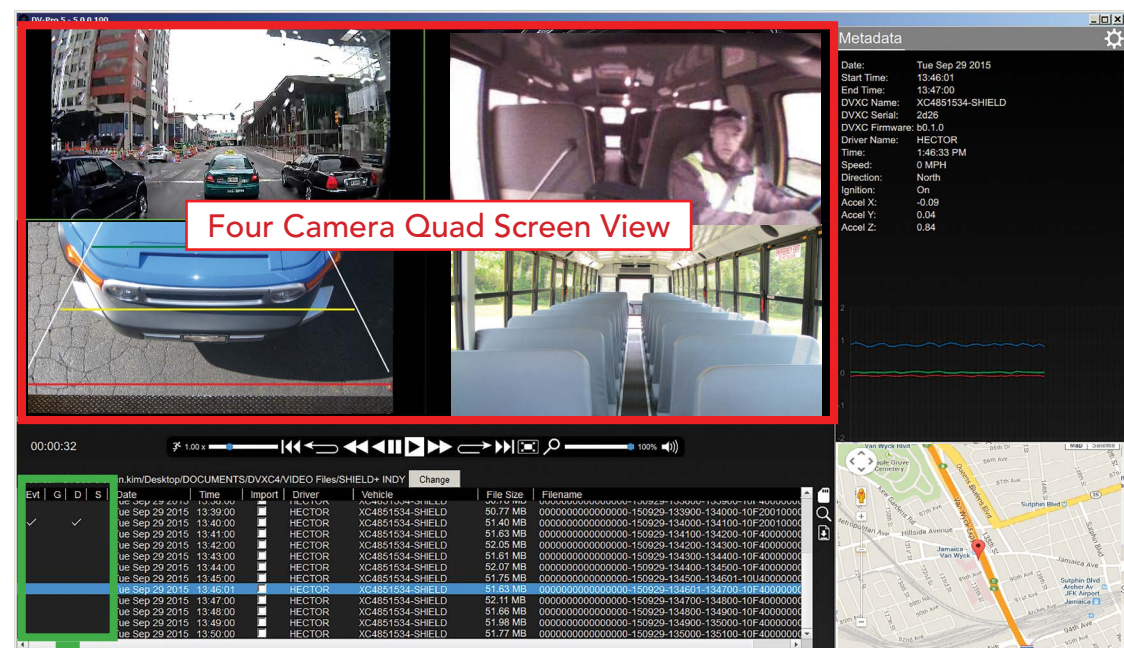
DV-Pro 5 - 5.0.0.100

Four Camera Quad Screen View

Metadata

Date: Tue Sep 29 2015
Start Time: 13:46:01
End Time: 13:47:00
DVXC Name: XC4851534-SHIELD
DVXC Serial: 2d26
DVXC Firmware: b0.1.0
Driver Name: HECTOR
Time: 1:46:33 PM
Speed: 0 MPH
Direction: North
Ignition: On
Accel X: -0.09
Accel Y: 0.04
Accel Z: 0.84

2
1
0
-1
-2

00:00:32

1.00 x

100%

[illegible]n.kim/Desktop/DOCUMENTS/DVXC4/VIDEO Files/SHIELD+ INDY Change

| Evt | G | D | S | Date | Time | Import | Driver | Vehicle | File Size | Filename |
|---|---|---|---|---|---|---|---|---|---|---|
| | | | | ue Sep 29 2015 | 13:38:00 | | HECTOR | XC4851534-SHIELD | 50.70 MB | 0000000000000000-150929-133800-133900-10F40000000 |
| ✓ | | ✓ | | ue Sep 29 2015 | 13:39:00 | | HECTOR | XC4851534-SHIELD | 50.77 MB | 0000000000000000-150929-133900-134000-10F2001000 |
| | | | | ue Sep 29 2015 | 13:40:00 | | HECTOR | XC4851534-SHIELD | 51.40 MB | 0000000000000000-150929-134000-134100-10F2001000 |
| | | | | ue Sep 29 2015 | 13:41:00 | | HECTOR | XC4851534-SHIELD | 51.63 MB | 0000000000000000-150929-134100-134200-10F4000000 |
| | | | | ue Sep 29 2015 | 13:42:00 | | HECTOR | XC4851534-SHIELD | 52.05 MB | 0000000000000000-150929-134200-134300-10F4000000 |
| | | | | ue Sep 29 2015 | 13:43:00 | | HECTOR | XC4851534-SHIELD | 51.61 MB | 0000000000000000-150929-134300-134400-10F4000000 |
| | | | | ue Sep 29 2015 | 13:44:00 | | HECTOR | XC4851534-SHIELD | 52.07 MB | 0000000000000000-150929-134400-134500-10F4000000 |
| | | | | ue Sep 29 2015 | 13:45:00 | | HECTOR | XC4851534-SHIELD | 51.75 MB | 0000000000000000-150929-134500-134601-10U4000000 |
| | | | | ue Sep 29 2015 | 13:46:01 | | HECTOR | XC4851534-SHIELD | 51.63 MB | 0000000000000000-150929-134601-134700-10F4000000 |
| | | | | ue Sep 29 2015 | 13:47:00 | | HECTOR | XC4851534-SHIELD | 52.11 MB | 0000000000000000-150929-134700-134800-10F4000000 |
| | | | | ue Sep 29 2015 | 13:48:00 | | HECTOR | XC4851534-SHIELD | 51.66 MB | 0000000000000000-150929-134800-134900-10F4000000 |
| | | | | ue Sep 29 2015 | 13:49:00 | | HECTOR | XC4851534-SHIELD | 51.98 MB | 0000000000000000-150929-134900-135000-10F4000000 |
| | | | | ue Sep 29 2015 | 13:50:00 | | HECTOR | XC4851534-SHIELD | 51.77 MB | 0000000000000000-150929-135000-135100-10F4000000 |

Van Wyck Blvd
Map Satellite
Grove Cemetery
Sutphin Blvd
Hillside Avenue
Jamaica Van Wyck
Jamaica Ave
Sutphin Blvd Archer Av JFK Airport
Jamaica
94th Ave
Metropolitan Ave
Kew Gardens Rd